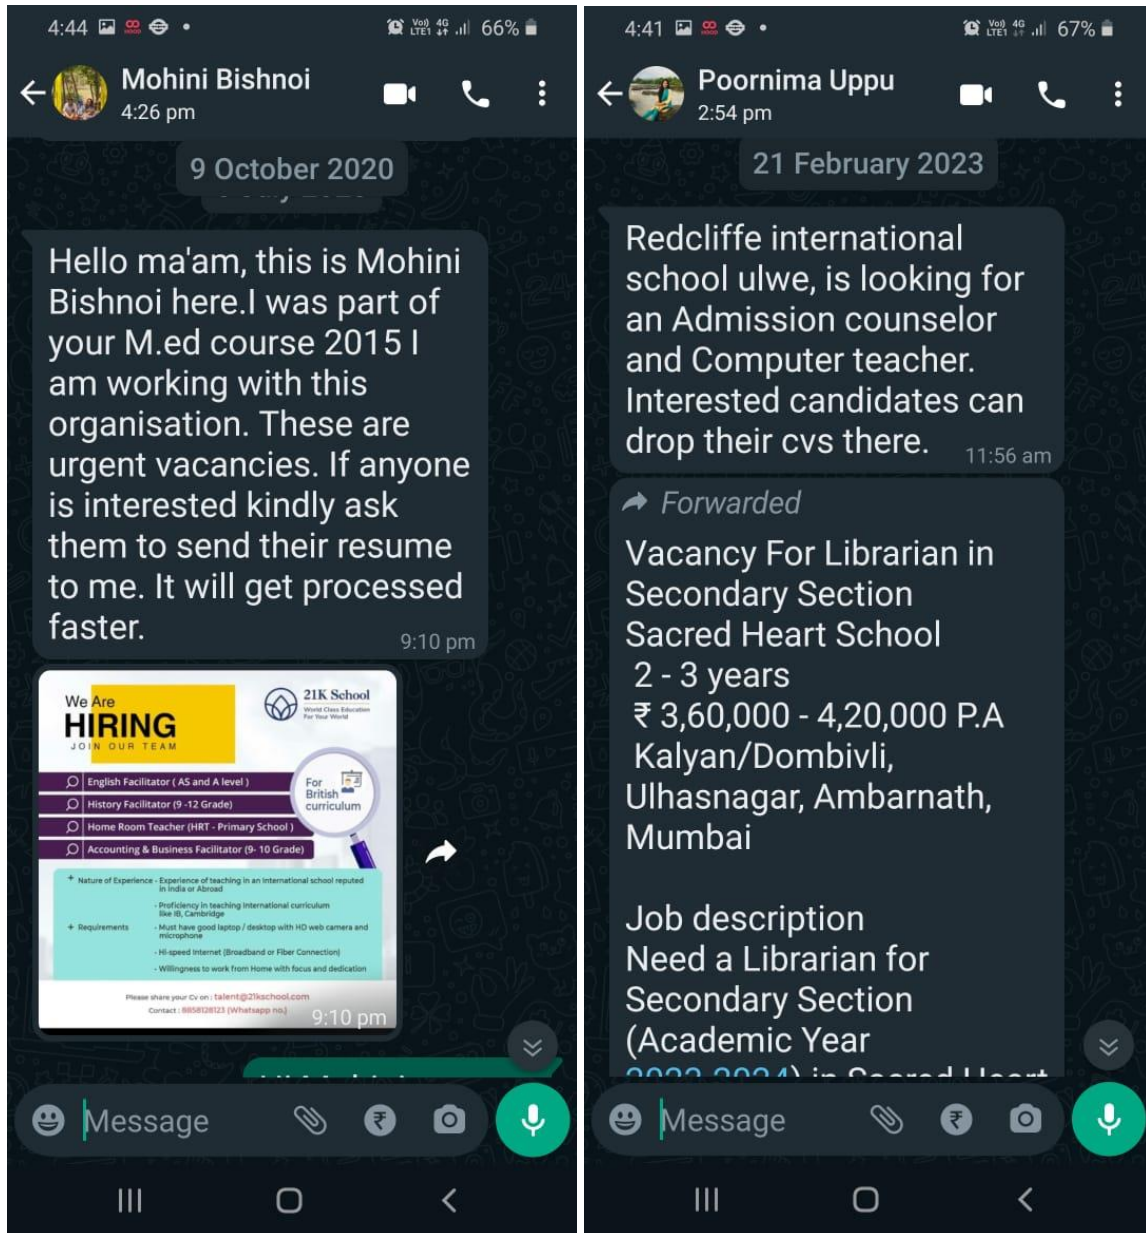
4:44 66%

Mohini Bishnoi
4:26 pm

9 October 2020

Hello ma'am, this is Mohini Bishnoi here.I was part of your M.ed course 2015 I am working with this organisation. These are urgent vacancies. If anyone is interested kindly ask them to send their resume to me. It will get processed faster. 9:10 pm

We Are HIRING
JOIN OUR TEAM

21K School
World Class Education For Your World

English Facilitator ( AS and A level )
History Facilitator (9 -12 Grade)
Home Room Teacher (HRT - Primary School )
Accounting & Business Facilitator (9- 10 Grade)

For British curriculum

+ Nature of Experience - Experience of teaching in an international school reputed in India or Abroad

+ Requirements
- Proficiency in teaching International curriculum like IB, Cambridge
- Must have good laptop / desktop with HD web camera and microphone
- Hi-speed Internet (Broadband or Fiber Connection)
- Willingness to work from Home with focus and dedication

Please share your Cv on : talent@21kschool.com
Contact : 8858128123 (Whatsapp no)
9:10 pm

Message

4:41 67%

Poornima Uppu
2:54 pm

21 February 2023

Redcliffe international school ulwe, is looking for an Admission counselor and Computer teacher. Interested candidates can drop their cvs there. 11:56 am

Forwarded
Vacancy For Librarian in Secondary Section
Sacred Heart School
2 - 3 years
₹ 3,60,000 - 4,20,000 P.A
Kalyan/Dombivli, Ulhasnagar, Ambarnath, Mumbai

Job description
Need a Librarian for Secondary Section (Academic Year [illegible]

Message